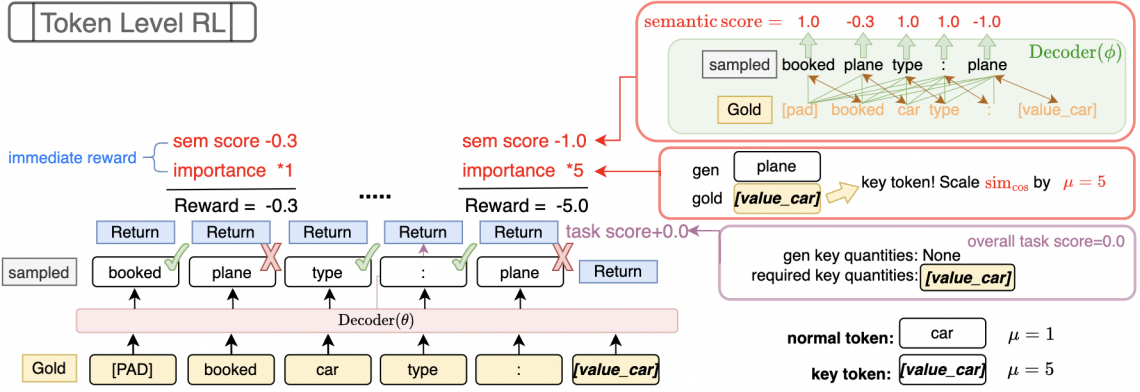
Token Level RL

semantic score = 1.0 -0.3 1.0 1.0 -1.0

Decoder($\phi$)

sampled booked plane type : plane

Gold [pad] booked car type : [value_car]

immediate reward

sem score -0.3
importance *1

Reward = -0.3

.....

sem score -1.0
importance *5

Reward = -5.0

gen plane
gold *[value_car]*

key token! Scale $\text{sim}_{\cos}$ by $\mu = 5$

Return Return Return Return Return

task score+0.0

overall task score=0.0
gen key quantities: None
required key quantities: *[value_car]*

sampled booked plane type : plane Return

Decoder($\theta$)

Gold [PAD] booked car type : *[value_car]*

normal token: car $\mu = 1$

key token: *[value_car]* $\mu = 5$